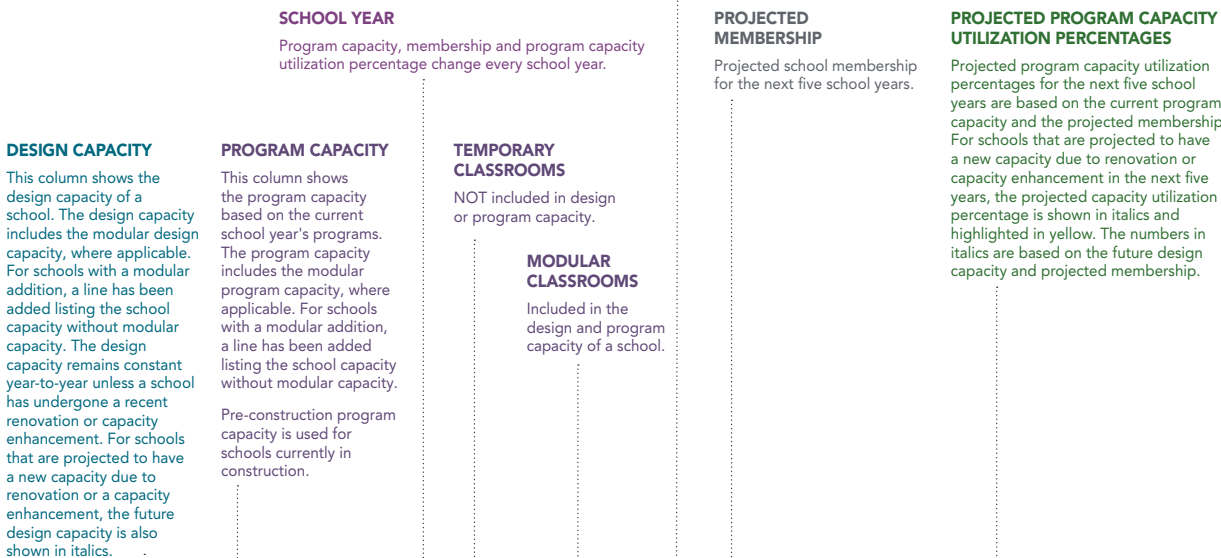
SCHOOL YEAR

Program capacity, membership and program capacity utilization percentage change every school year.

PROJECTED MEMBERSHIP

Projected school membership for the next five school years.

PROJECTED PROGRAM CAPACITY UTILIZATION PERCENTAGES

Projected program capacity utilization percentages for the next five school years are based on the current program capacity and the projected membership. For schools that are projected to have a new capacity due to renovation or capacity enhancement in the next five years, the projected capacity utilization percentage is shown in italics and highlighted in yellow. The numbers in italics are based on the future design capacity and projected membership.

DESIGN CAPACITY

This column shows the design capacity of a school. The design capacity includes the modular design capacity, where applicable. For schools with a modular addition, a line has been added listing the school capacity without modular capacity. The design capacity remains constant year-to-year unless a school has undergone a recent renovation or capacity enhancement. For schools that are projected to have a new capacity due to renovation or a capacity enhancement, the future design capacity is also shown in italics.

PROGRAM CAPACITY

This column shows the program capacity based on the current school year's programs. The program capacity includes the modular program capacity, where applicable. For schools with a modular addition, a line has been added listing the school capacity without modular capacity.

Pre-construction program capacity is used for schools currently in construction.

TEMPORARY CLASSROOMS

NOT included in design or program capacity.

MODULAR CLASSROOMS

Included in the design and program capacity of a school.